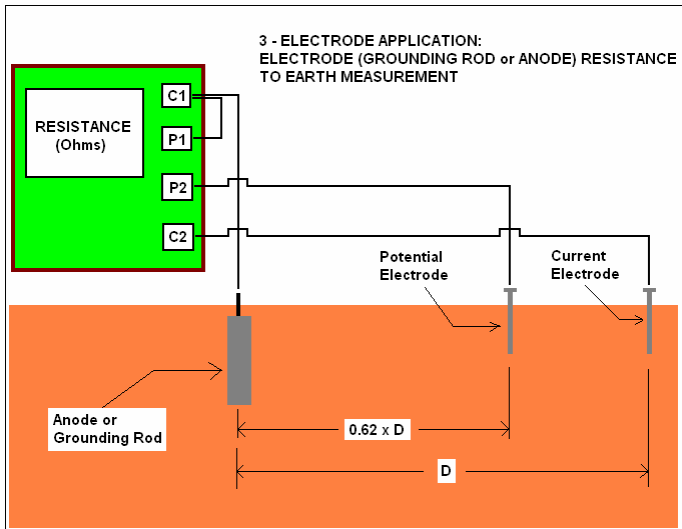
3 - ELECTRODE APPLICATION:
ELECTRODE (GROUNDING ROD or ANODE) RESISTANCE TO EARTH MEASUREMENT

RESISTANCE (Ohms)

C1

P1

P2

C2

Potential Electrode

Current Electrode

Anode or Grounding Rod

0.62 x D

D